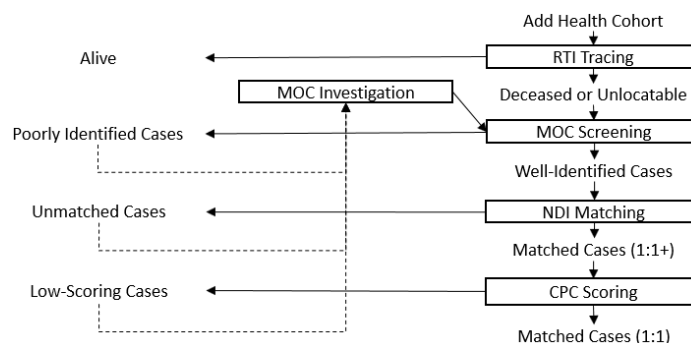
Add Health Cohort

RTI Tracing

Alive

Deceased or Unlocatable

MOC Investigation

MOC Screening

Poorly Identified Cases

Well-Identified Cases

NDI Matching

Unmatched Cases

Matched Cases (1:1+)

CPC Scoring

Low-Scoring Cases

Matched Cases (1:1)